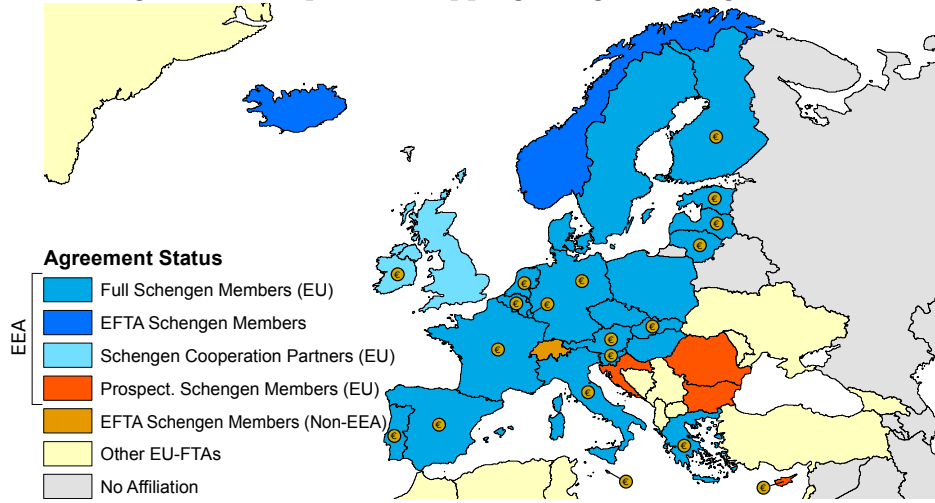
Agreement Status

EEA

Full Schengen Members (EU)

EFTA Schengen Members

Schengen Cooperation Partners (EU)

Prospect. Schengen Members (EU)

EFTA Schengen Members (Non-EEA)

Other EU-FTAs

No Affiliation

€ € € € € € € € € € € € € € € € € € € € € €